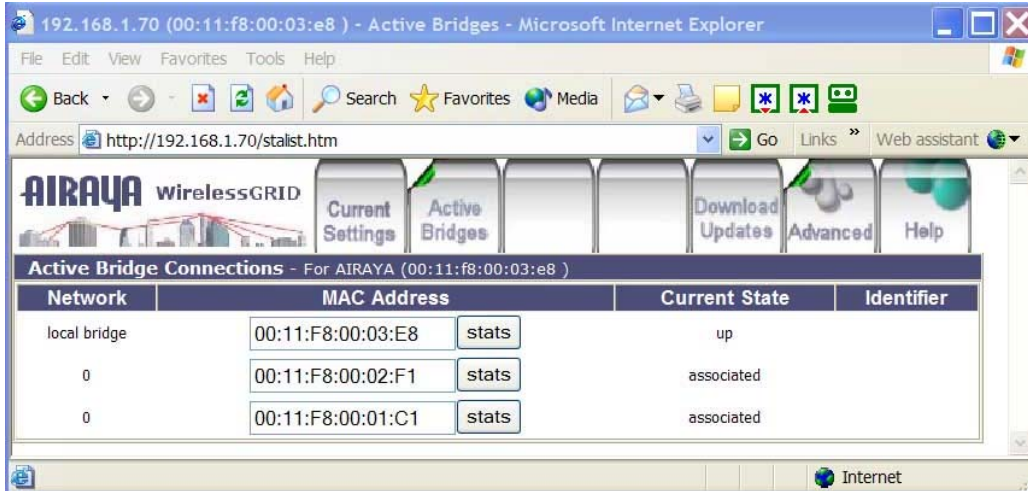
192.168.1.70 (00:11:f8:00:03:e8 ) - Active Bridges - Microsoft Internet Explorer

File Edit View Favorites Tools Help

Back Search Favorites Media

Address http://192.168.1.70/stalist.htm Go Links » Web assistant

AIRAYA WirelessGRID

Current Settings | Active Bridges | | | Download Updates | Advanced | Help

Active Bridge Connections - For AIRAYA (00:11:f8:00:03:e8 )

| Network | MAC Address | | Current State | Identifier |
|---|---|---|---|---|
| local bridge | 00:11:F8:00:03:E8 | stats | up | |
| 0 | 00:11:F8:00:02:F1 | stats | associated | |
| 0 | 00:11:F8:00:01:C1 | stats | associated | |

Internet